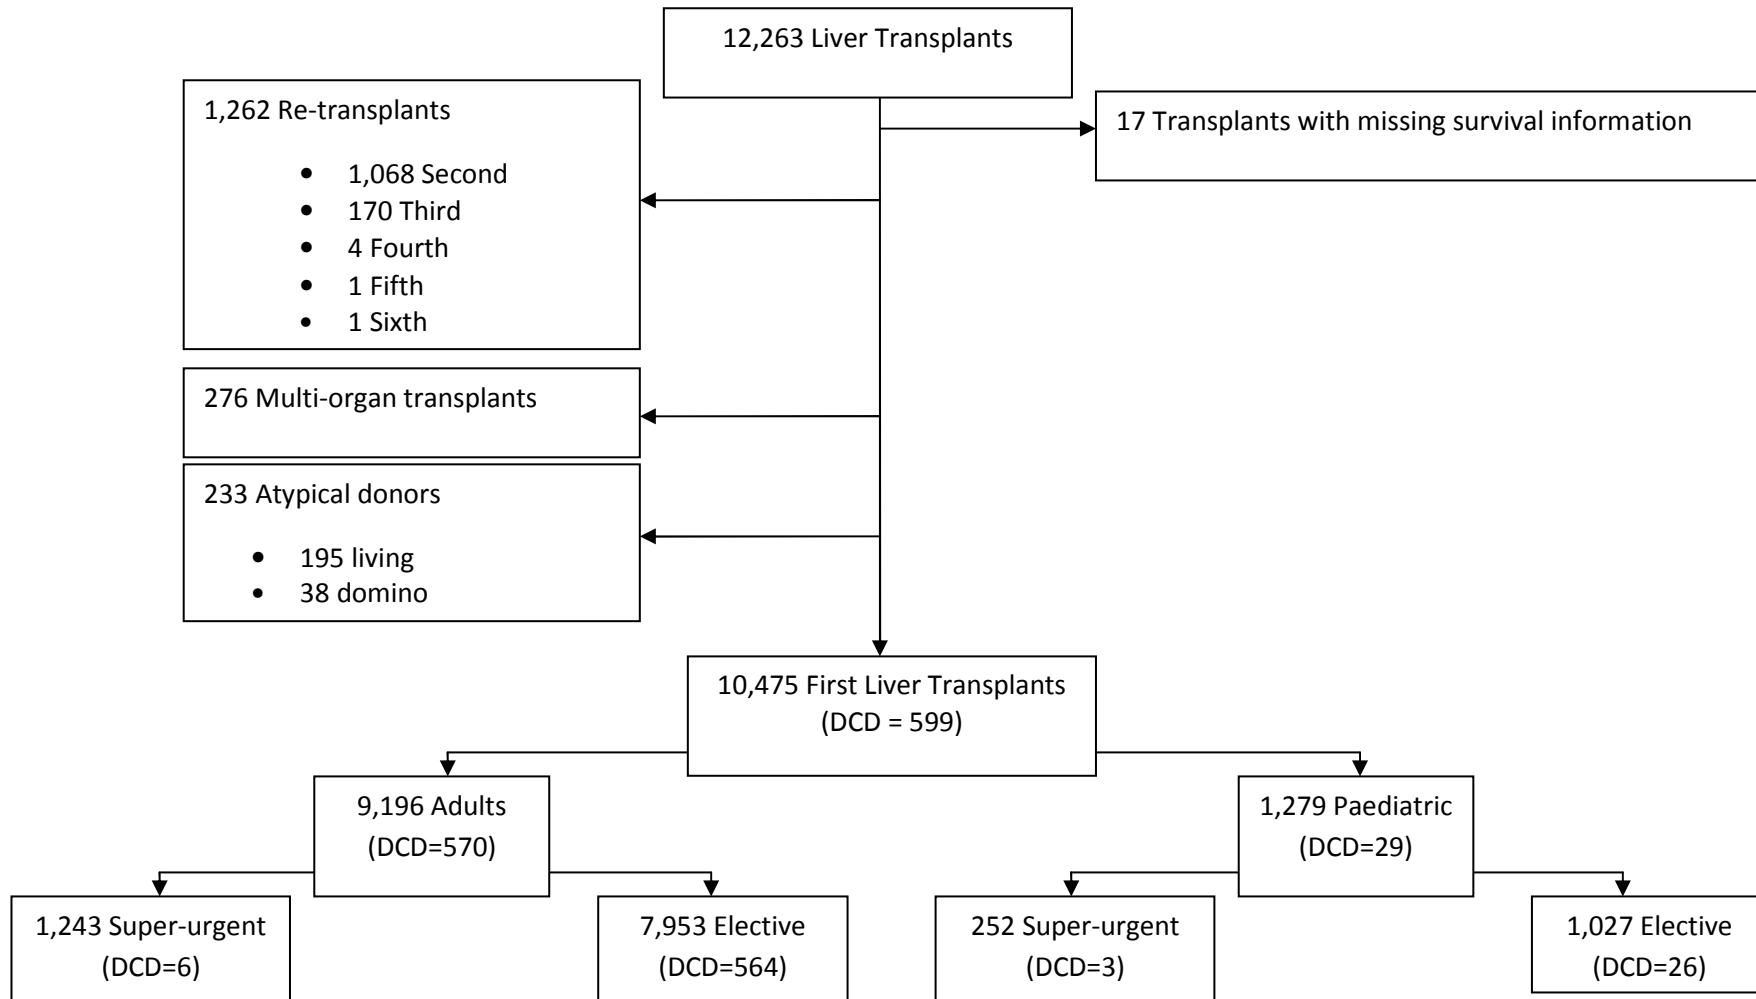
12,263 Liver Transplants

17 Transplants with missing survival information

1,262 Re-transplants

- 1,068 Second
- 170 Third
- 4 Fourth
- 1 Fifth
- 1 Sixth

276 Multi-organ transplants

233 Atypical donors

- 195 living
- 38 domino

10,475 First Liver Transplants (DCD = 599)

9,196 Adults (DCD=570)

1,279 Paediatric (DCD=29)

1,243 Super-urgent (DCD=6)

7,953 Elective (DCD=564)

252 Super-urgent (DCD=3)

1,027 Elective (DCD=26)